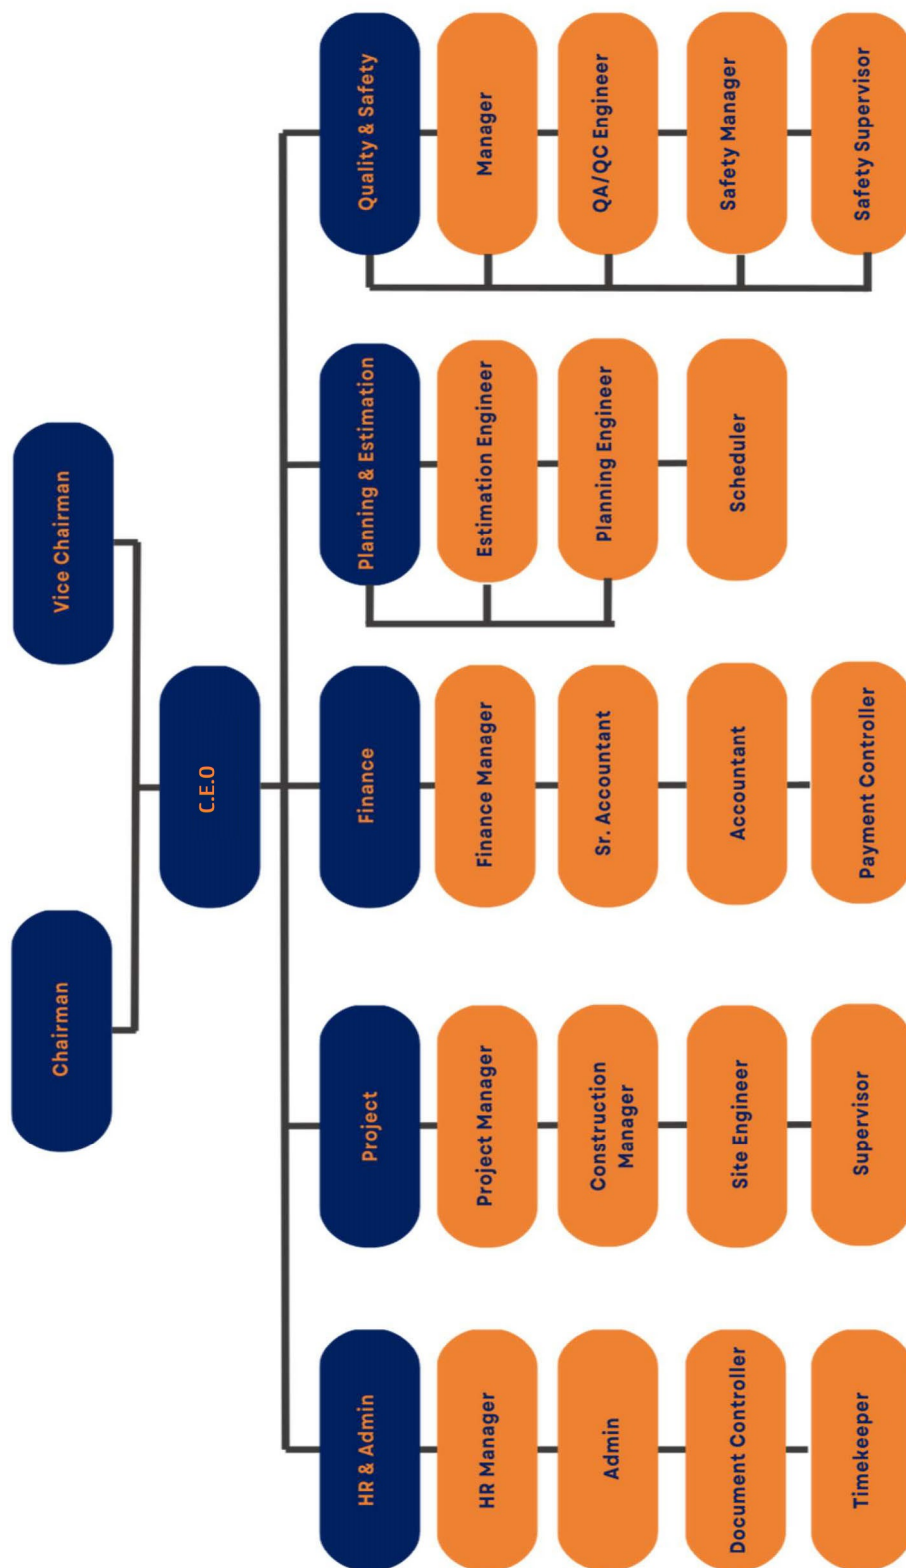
Chairman

Vice Chairman

C.E.O

HR & Admin
HR Manager
Admin
Document Controller
Timekeeper

Project
Project Manager
Construction Manager
Site Engineer
Supervisor

Finance
Finance Manager
Sr. Accountant
Accountant
Payment Controller

Planning & Estimation
Estimation Engineer
Planning Engineer
Scheduler

Quality & Safety
Manager
QA/QC Engineer
Safety Manager
Safety Supervisor